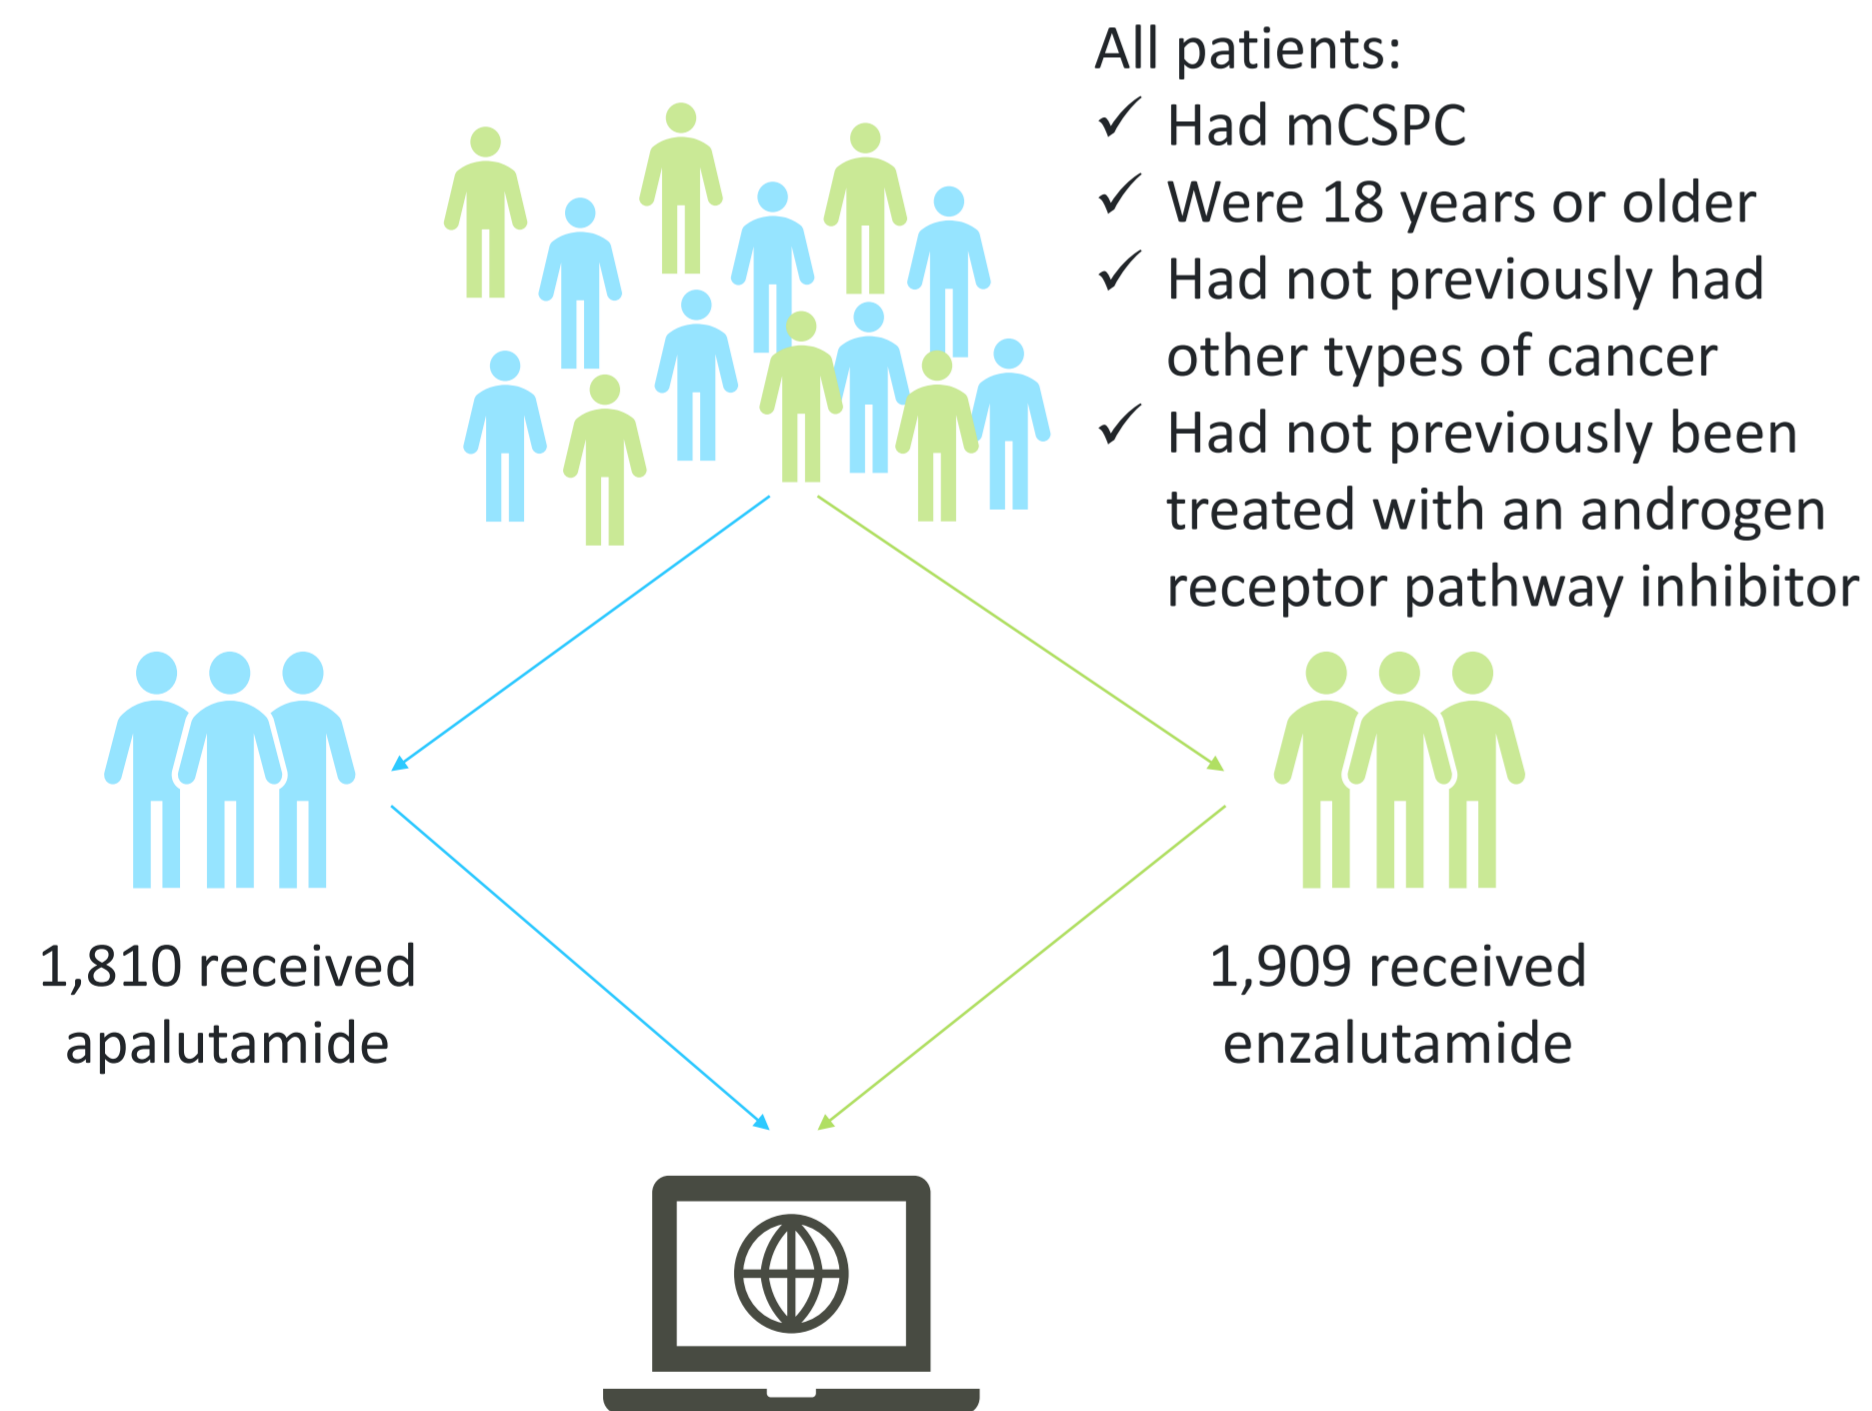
All patients:
✓ Had mCSPC
✓ Were 18 years or older
✓ Had not previously had other types of cancer
✓ Had not previously been treated with an androgen receptor pathway inhibitor

1,810 received apalutamide

1,909 received enzalutamide